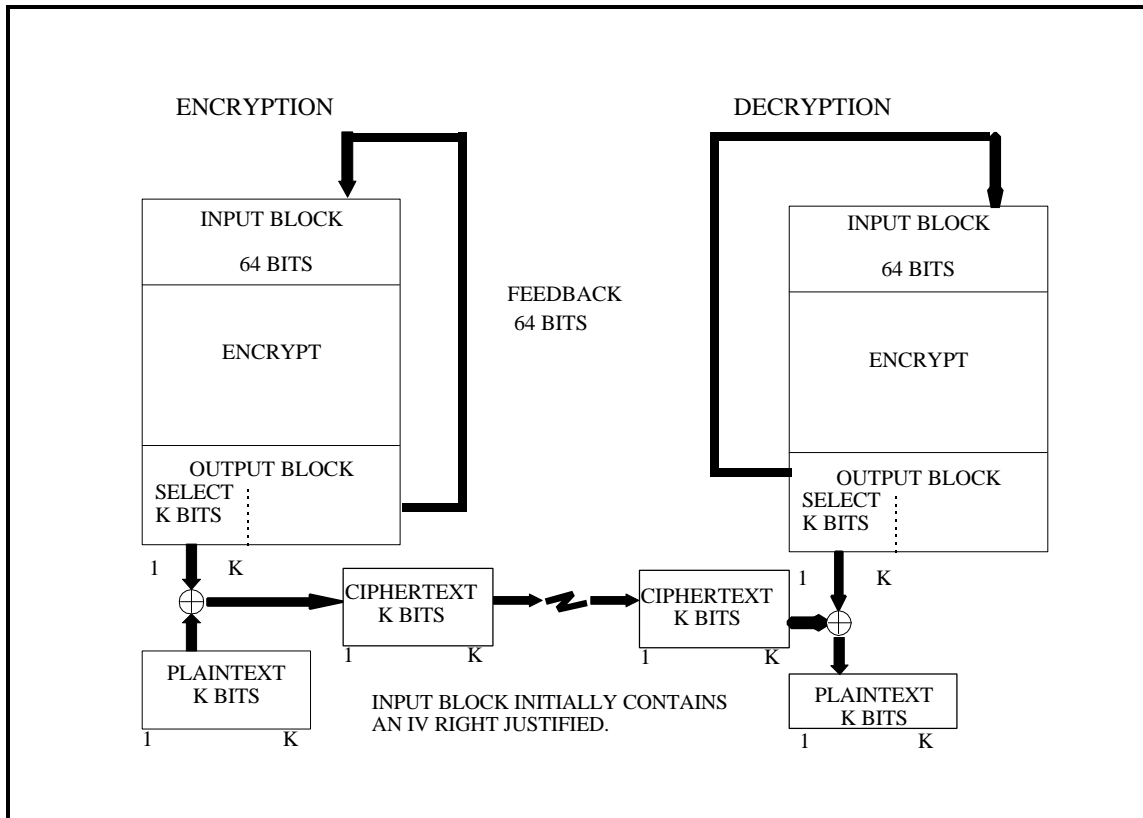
ENCRYPTION

DECRYPTION

INPUT BLOCK

64 BITS

ENCRYPT

OUTPUT BLOCK

SELECT
K BITS

1 K

FEEDBACK
64 BITS

INPUT BLOCK

64 BITS

ENCRYPT

OUTPUT BLOCK

SELECT
K BITS

1 K

CIPHERTEXT
K BITS

1 K

CIPHERTEXT
K BITS

1 K

PLAINTEXT
K BITS

1 K

INPUT BLOCK INITIALLY CONTAINS AN IV RIGHT JUSTIFIED.

PLAINTEXT
K BITS

1 K